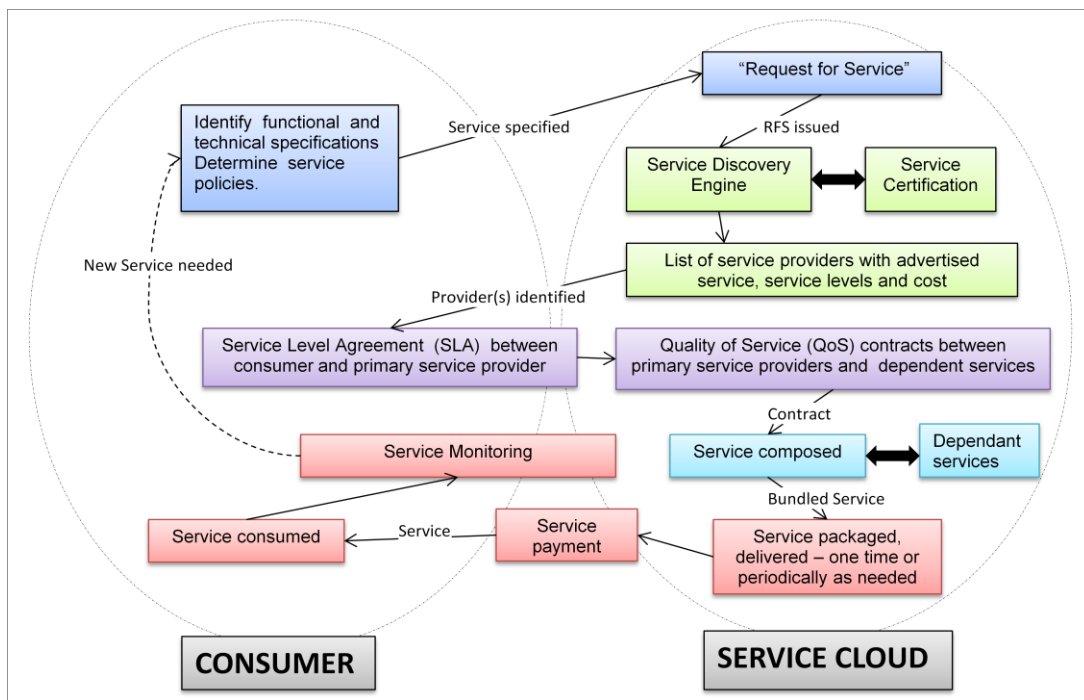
"Request for Service"

Identify functional and technical specifications Determine service policies.

Service specified

RFS issued

Service Discovery Engine

Service Certification

New Service needed

List of service providers with advertised service, service levels and cost

Provider(s) identified

Service Level Agreement (SLA) between consumer and primary service provider

Quality of Service (QoS) contracts between primary service providers and dependent services

Contract

Service Monitoring

Service composed

Dependant services

Bundled Service

Service consumed

Service

Service payment

Service packaged, delivered – one time or periodically as needed

CONSUMER

SERVICE CLOUD